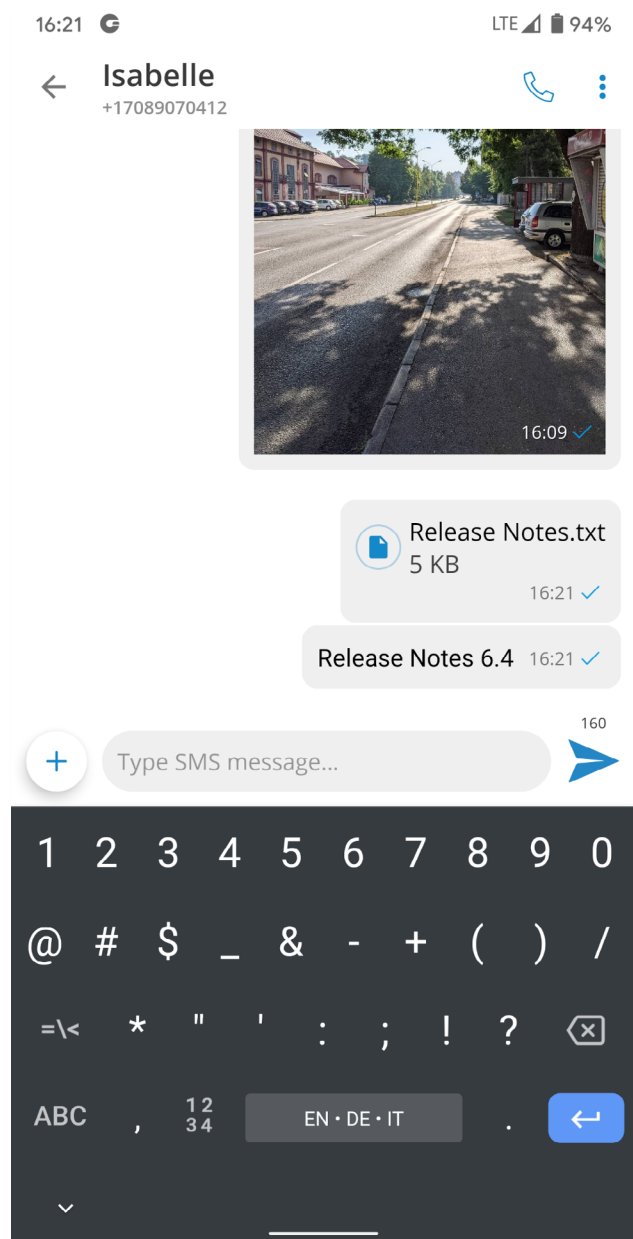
16:21 LTE 94%

Isabelle
+17089070412

16:09

Release Notes.txt
5 KB
16:21

Release Notes 6.4 16:21

160

Type SMS message...

1 2 3 4 5 6 7 8 9 0

@ # $ _ & - + ( ) /

=\< * " ' : ; ! ?

ABC , 12 34 EN • DE • IT .